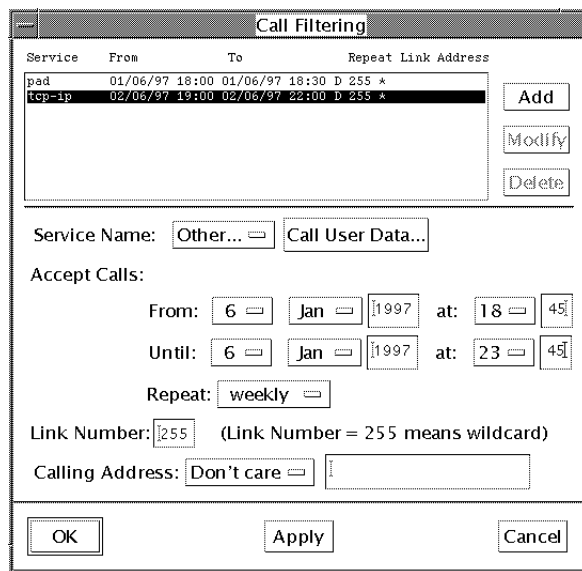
Call Filtering

| Service | From | To | Repeat | Link | Address |
|---|---|---|---|---|---|
| pad | 01/06/97 18:00 | 01/06/97 18:30 | D | 255 | * |
| tcp-ip | 02/06/97 19:00 | 02/06/97 22:00 | D | 255 | * |

Add

Modify

Delete

Service Name: Other... Call User Data...

Accept Calls:

From: 6 Jan 1997 at: 18 45

Until: 6 Jan 1997 at: 23 45

Repeat: weekly

Link Number: 255 (Link Number = 255 means wildcard)

Calling Address: Don't care

OK Apply Cancel